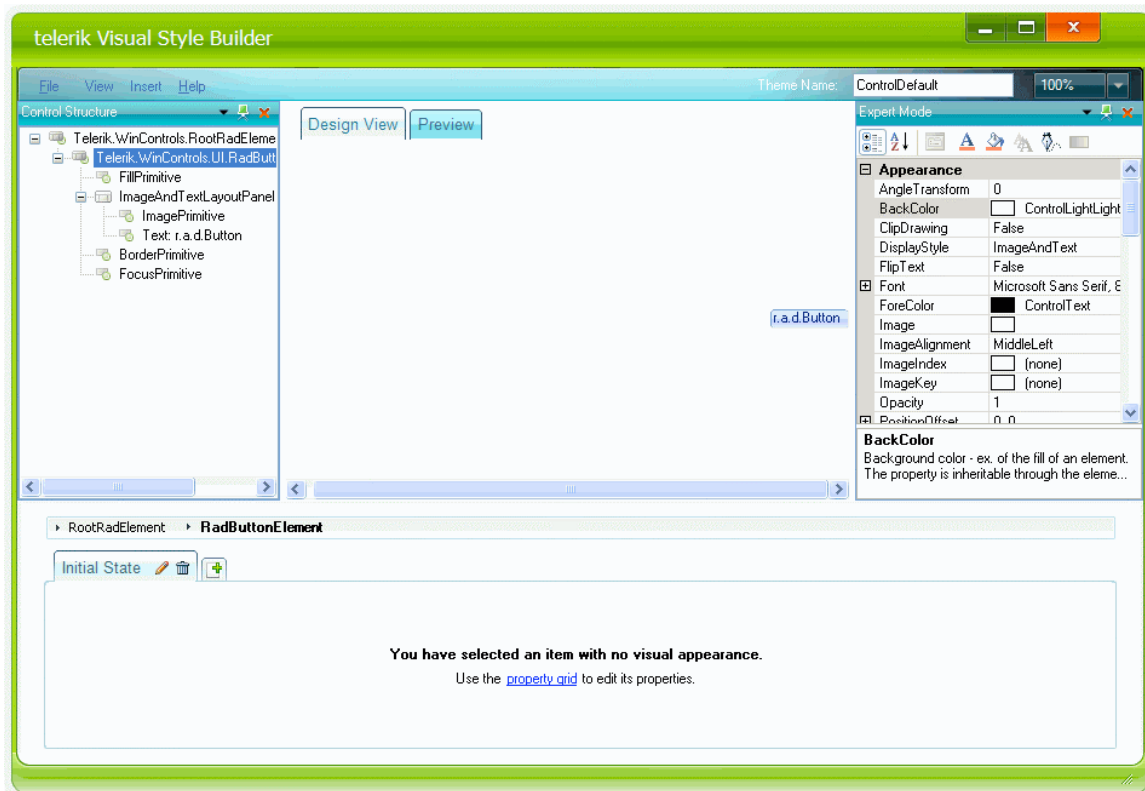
telerik Visual Style Builder

File View Insert Help

Theme Name: ControlDefault 100%

Control Structure

Telerik.WinControls.RootRadEleme
Telerik.WinControls.UI.RadButt
FillPrimitive
ImageAndTextLayoutPanel
ImagePrimitive
Text: r.a.d.Button
BorderPrimitive
FocusPrimitive

Design View Preview

r.a.d.Button

Expert Mode

| Appearance | |
|---|---|
| AngleTransform | 0 |
| BackColor | ControlLightLight |
| ClipDrawing | False |
| DisplayStyle | ImageAndText |
| FlipText | False |
| Font | Microsoft Sans Serif, 8 |
| ForeColor | ControlText |
| Image | |
| ImageAlignment | MiddleLeft |
| ImageIndex | (none) |
| ImageKey | (none) |
| Opacity | 1 |
| PositionOffset | 0, 0 |

BackColor
Background color - ex. of the fill of an element. The property is inheritable through the eleme...

RootRadElement RadButtonElement

Initial State

You have selected an item with no visual appearance.
Use the property grid to edit its properties.